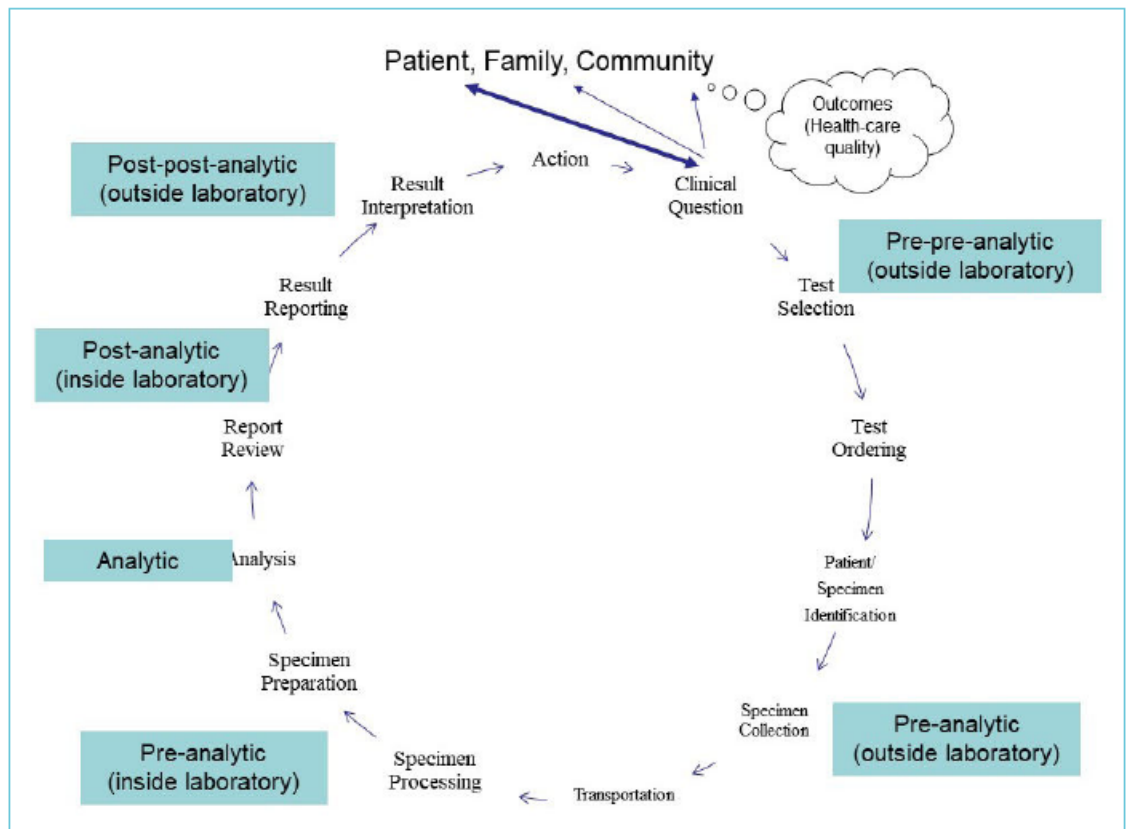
Patient, Family, Community

Outcomes (Health-care quality)

Post-post-analytic (outside laboratory)

Result Interpretation

Action

Clinical Question

Pre-pre-analytic (outside laboratory)

Test Selection

Result Reporting

Post-analytic (inside laboratory)

Report Review

Test Ordering

Analytic

Analysis

Patient/ Specimen Identification

Specimen Preparation

Specimen Collection

Pre-analytic (outside laboratory)

Pre-analytic (inside laboratory)

Specimen Processing

Transportation